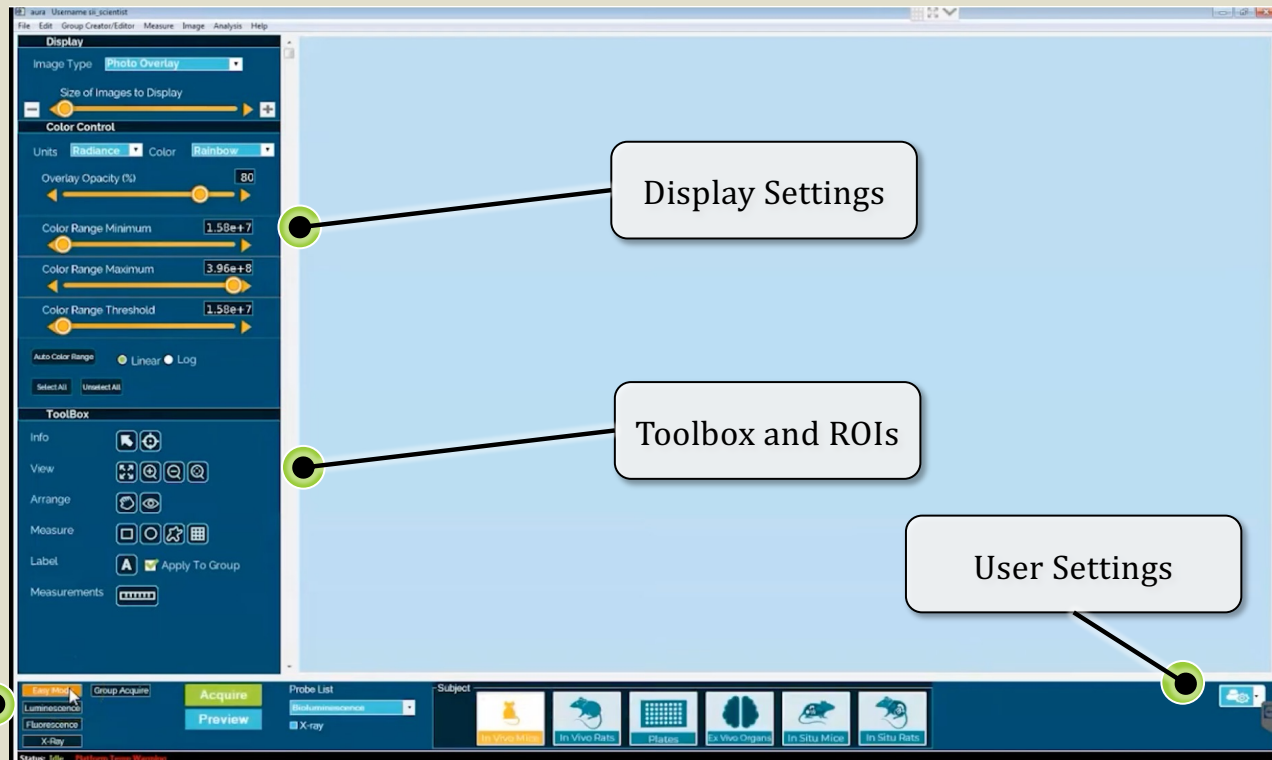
aura Username sii_scientist
File Edit Group Creator/Editor Measure Image Analysis Help

Display
Image Type Photo Overlay
Size of Images to Display
Color Control
Units Radiance Color Rainbow
Overlay Opacity (%) 80
Color Range Minimum 1.58e+7
Color Range Maximum 3.96e+8
Color Range Threshold 1.58e+7
Auto Color Range Linear Log
Select All Unselect All
ToolBox
Info
View
Arrange
Measure
Label A Apply To Group
Measurements

Display Settings

Toolbox and ROIs

User Settings

Easy Mode Group Acquire
Luminescence
Fluorescence
X-Ray
Acquire
Preview
Probe List
Bioluminescence
X-ray
Subject
In Vivo Mice In Vivo Rats Plates Ex Vivo Organs In Situ Mice In Situ Rats
Status: Idle Platform Temp Warning